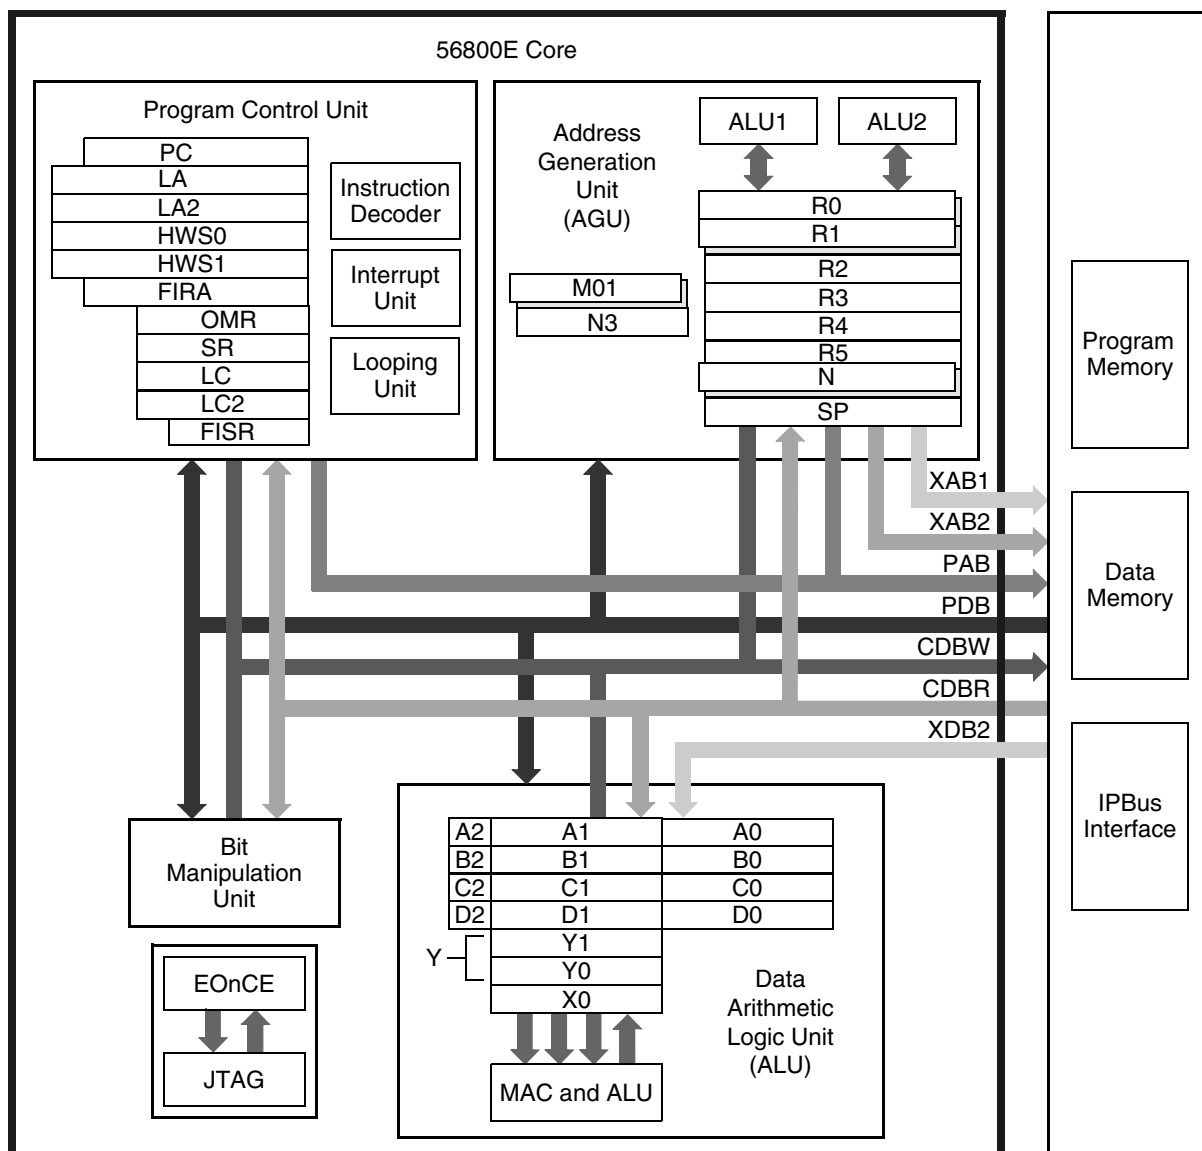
56800E Core

Program Control Unit

PC
LA
LA2
HWS0
HWS1
FIRA
OMR
SR
LC
LC2
FISR

Instruction Decoder

Interrupt Unit

Looping Unit

Address Generation Unit (AGU)

ALU1

ALU2

M01
N3

R0
R1
R2
R3
R4
R5
N
SP

XAB1
XAB2
PAB
PDB
CDBW
CDBR
XDB2

Program Memory

Data Memory

IPBus Interface

Bit Manipulation Unit

EOnCE

JTAG

| A2 | A1 | A0 |
|---|---|---|
| B2 | B1 | B0 |
| C2 | C1 | C0 |
| D2 | D1 | D0 |

Y
Y1
Y0
X0

MAC and ALU

Data Arithmetic Logic Unit (ALU)